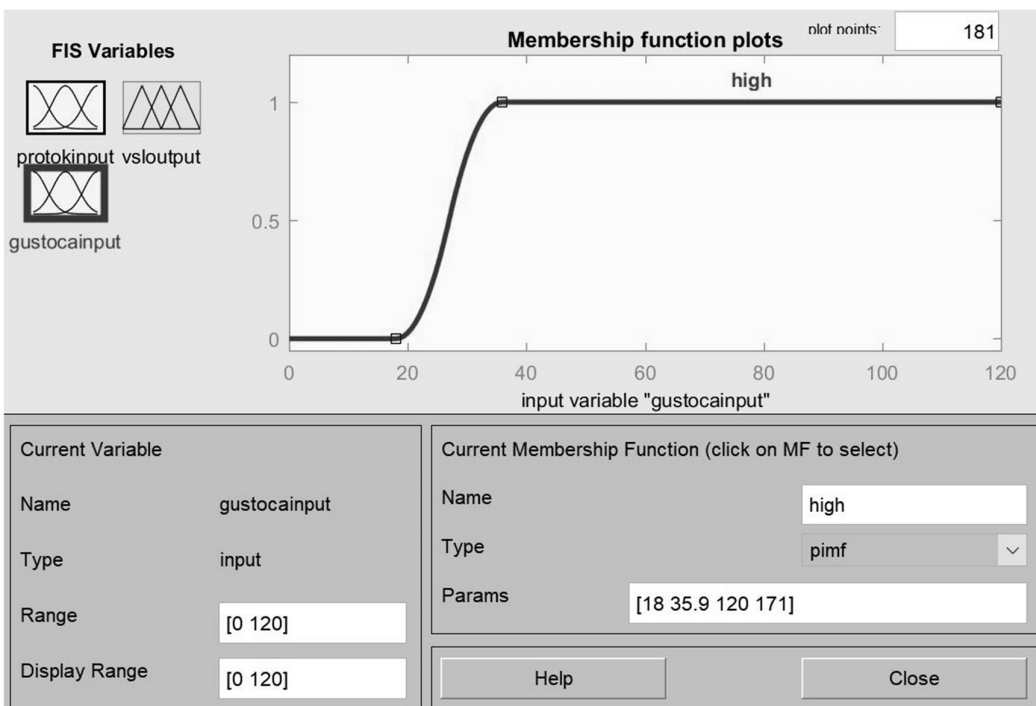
FIS Variables

protokinput vsloutput

gustocainput

Membership function plots

plot points: 181

high

1

0.5

0

0 20 40 60 80 100 120

input variable "gustocainput"

Current Variable

Name gustocainput

Type input

Range [0 120]

Display Range [0 120]

Current Membership Function (click on MF to select)

Name high

Type pimf

Params [18 35.9 120 171]

Help

Close